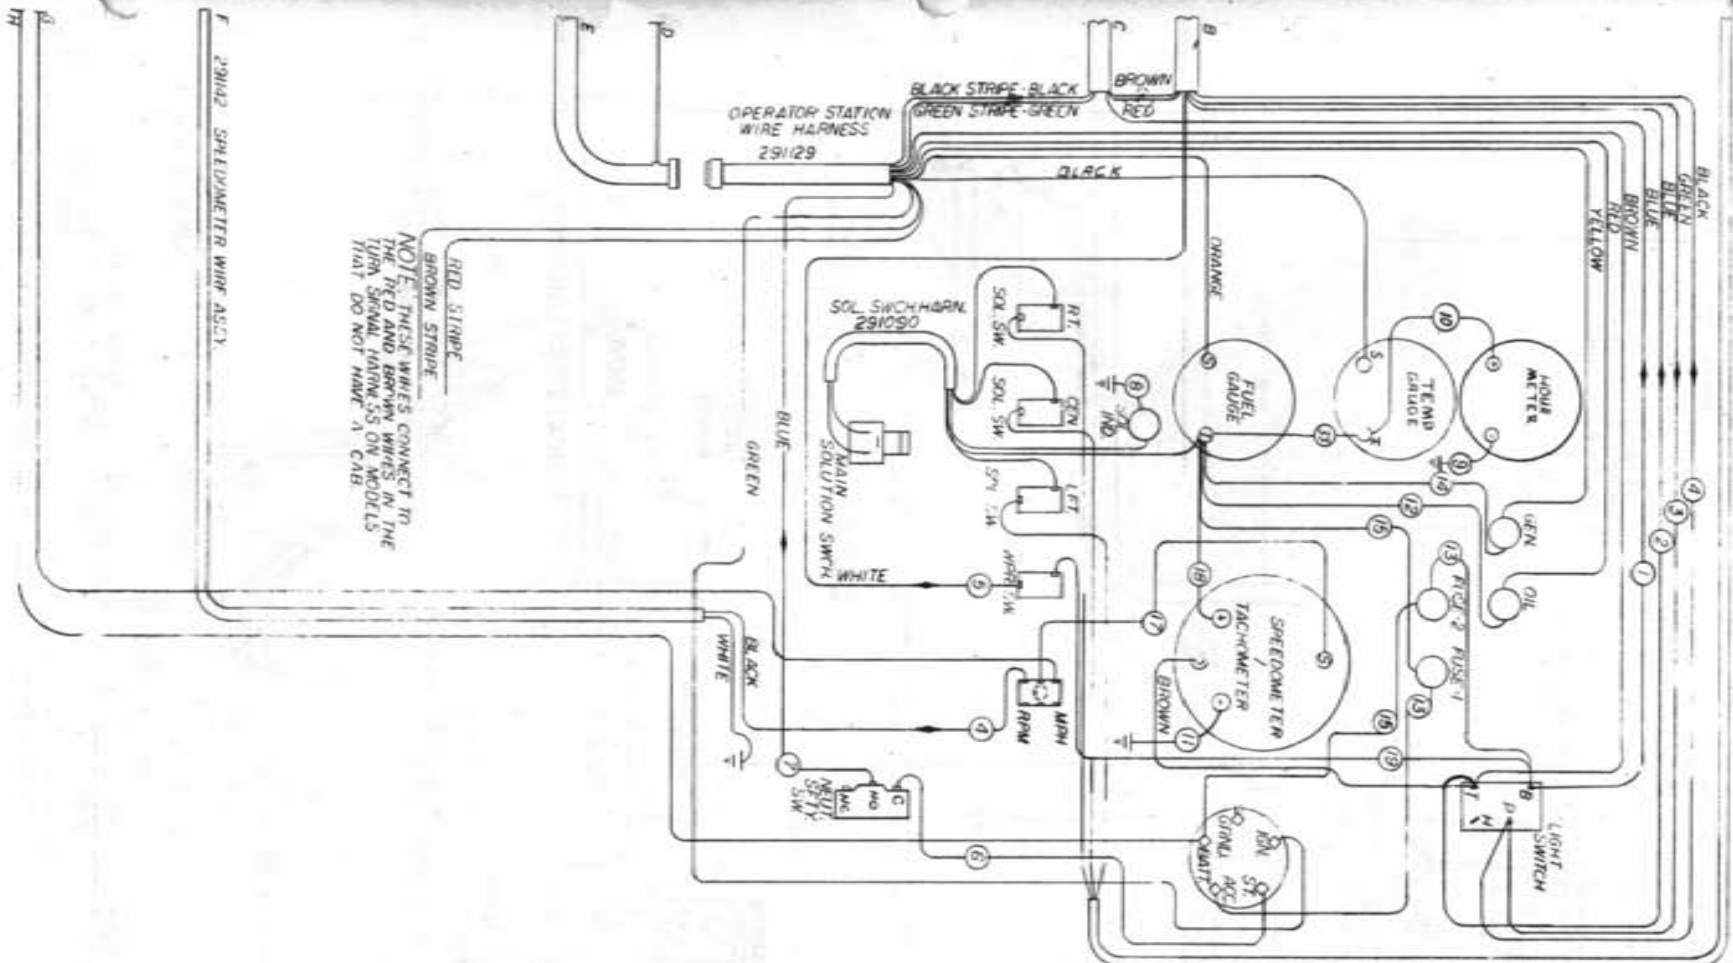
H
G
F 291142 SPEEDOMETER WIRE ASSY.
E
D
C
B
BLACK STRIPE-BLACK
GREEN STRIPE-GREEN
BROWN
RED
OPERATOR STATION WIRE HARNESS
291129
BLACK
BLACK
GREEN
BLUE
BROWN
RED
YELLOW
ORANGE
RED STRIPE
BROWN STRIPE
NOTE: THESE WIRES CONNECT TO THE RED AND BROWN WIRES IN THE TURN SIGNAL HARN.55 ON MODELS THAT DO NOT HAVE A CAB.
SOL. SWCH HARN.
291090
SOL. SW.
RT.
SOL. SW.
GEN
SOL. SW.
LFT
MAIN SOLUTION SWCH.
BLUE
GREEN
WHITE
WATER SW.
8
SOL. IND
FUEL GAUGE
10
TEMP GAUGE
S
I
HOUR METER
11
9
14
12
GEN
15
13
FUSE 2
FUSE 1
OIL
4
3
2
1
18
17
SPEEDOMETER / TACHOMETER
5
BROWN
11
16
13
19
WHITE
BLACK
MPH
RPM
4
7
NEUT. SFTY. SW.
NC
NO
C
6
IGN
ST
GRND
ACC
CHAT
LIGHT SWITCH
B
P
T
H
L